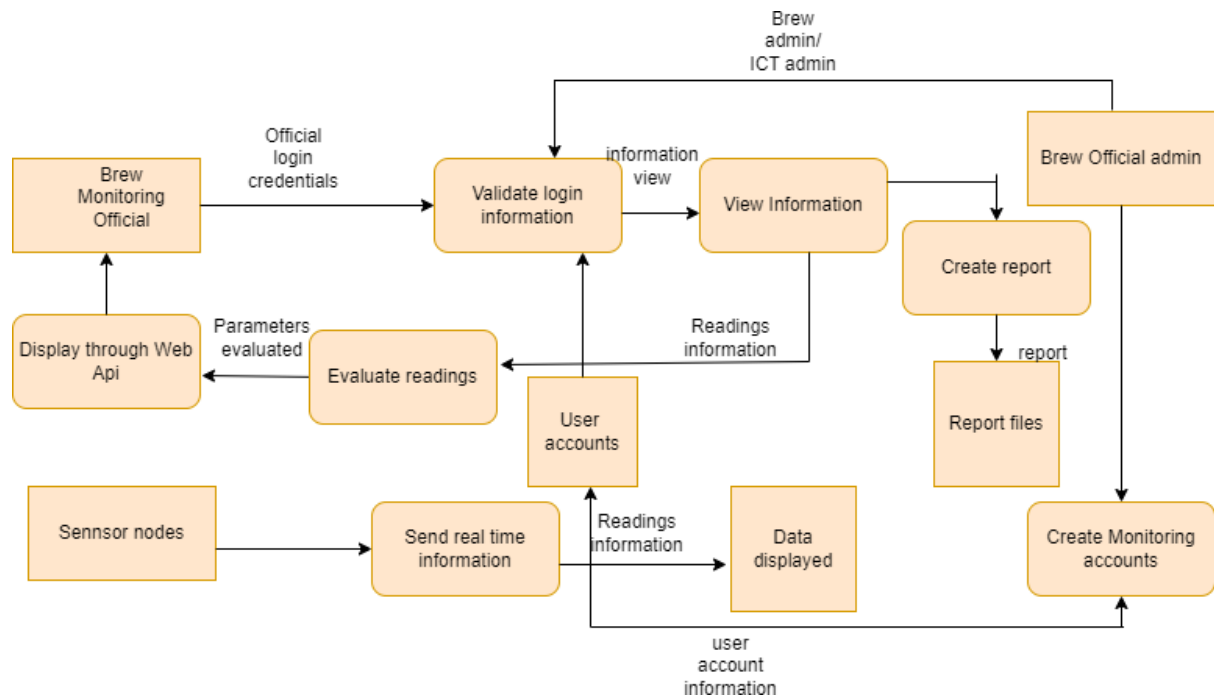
Brew admin/ ICT admin

Brew Monitoring Official

Official login credentials

Validate login information

information view

View Information

Brew Official admin

Create report

Display through Web Api

Parameters evaluated

Evaluate readings

Readings information

report

User accounts

Report files

Sennsor nodes

Send real time information

Readings information

Data displayed

Create Monitoring accounts

user account information